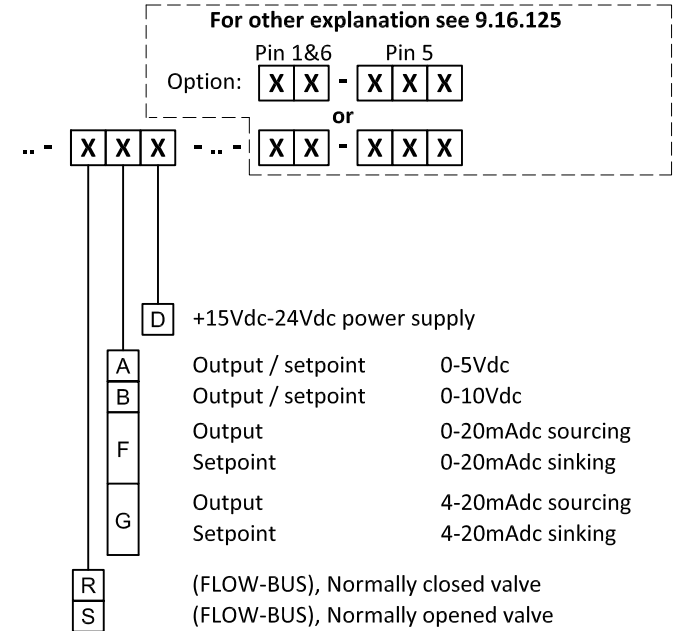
For other explanation see 9.16.125

Pin 1&6 Pin 5

Option: X X - X X X

or

.. - X X X - .. - X X - X X X

D +15Vdc-24Vdc power supply

A Output / setpoint 0-5Vdc
B Output / setpoint 0-10Vdc
F Output 0-20mAdc sourcing
Setpoint 0-20mAdc sinking
G Output 4-20mAdc sourcing
Setpoint 4-20mAdc sinking

R (FLOW-BUS), Normally closed valve
S (FLOW-BUS), Normally opened valve